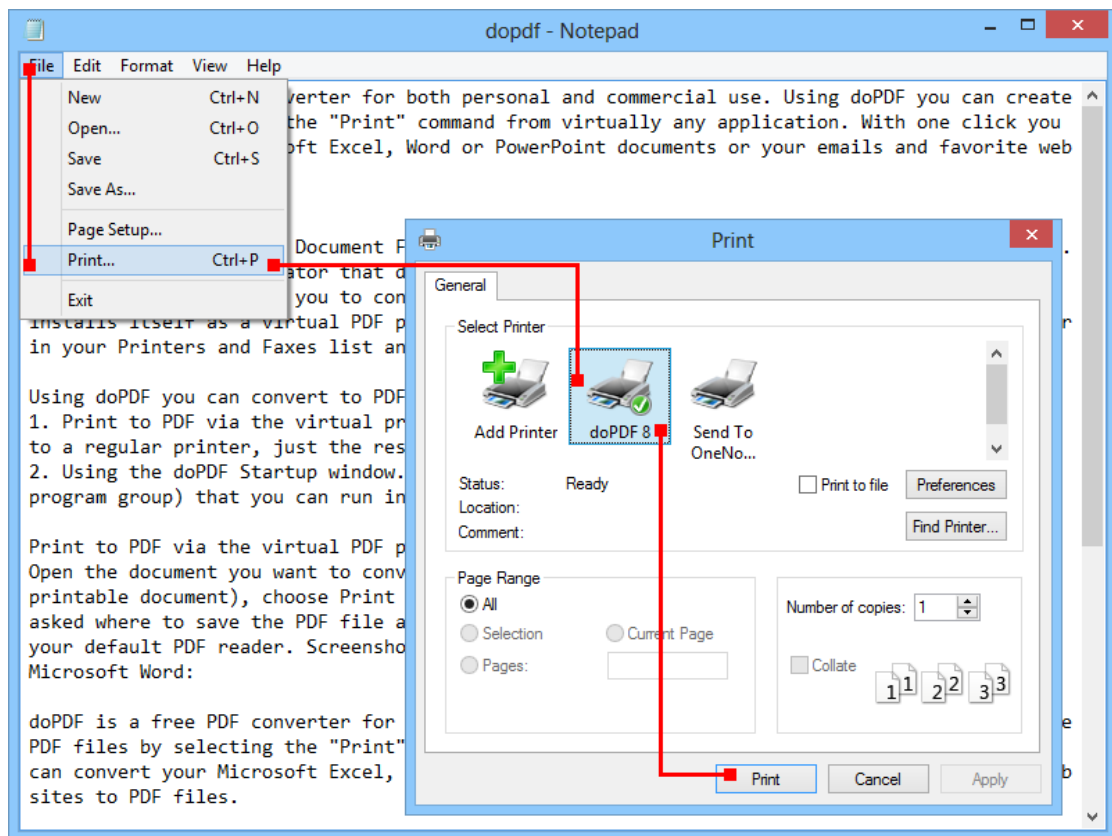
dopdf - Notepad

File Edit Format View Help

New Ctrl+N
Open... Ctrl+O
Save Ctrl+S
Save As...
Page Setup...
Print... Ctrl+P
Exit

verter for both personal and commercial use. Using doPDF you can create the "Print" command from virtually any application. With one click you oft Excel, Word or PowerPoint documents or your emails and favorite web

Document F
ator that d
you to con
installs itself as a virtual PDF p
in your Printers and Faxes list an

Using doPDF you can convert to PDF
1. Print to PDF via the virtual pr
to a regular printer, just the res
2. Using the doPDF Startup window.
program group) that you can run in

Print to PDF via the virtual PDF p
Open the document you want to conv
printable document), choose Print
asked where to save the PDF file a
your default PDF reader. Screensho
Microsoft Word:

doPDF is a free PDF converter for
PDF files by selecting the "Print"
can convert your Microsoft Excel,
sites to PDF files.

Print

General

Select Printer

Add Printer doPDF 8 Send To OneNo...

Status: Ready
Location:
Comment:

Print to file Preferences

Find Printer...

Page Range
All
Selection Current Page
Pages:

Number of copies: 1

Collate

1 1 2 2 3 3

Print Cancel Apply